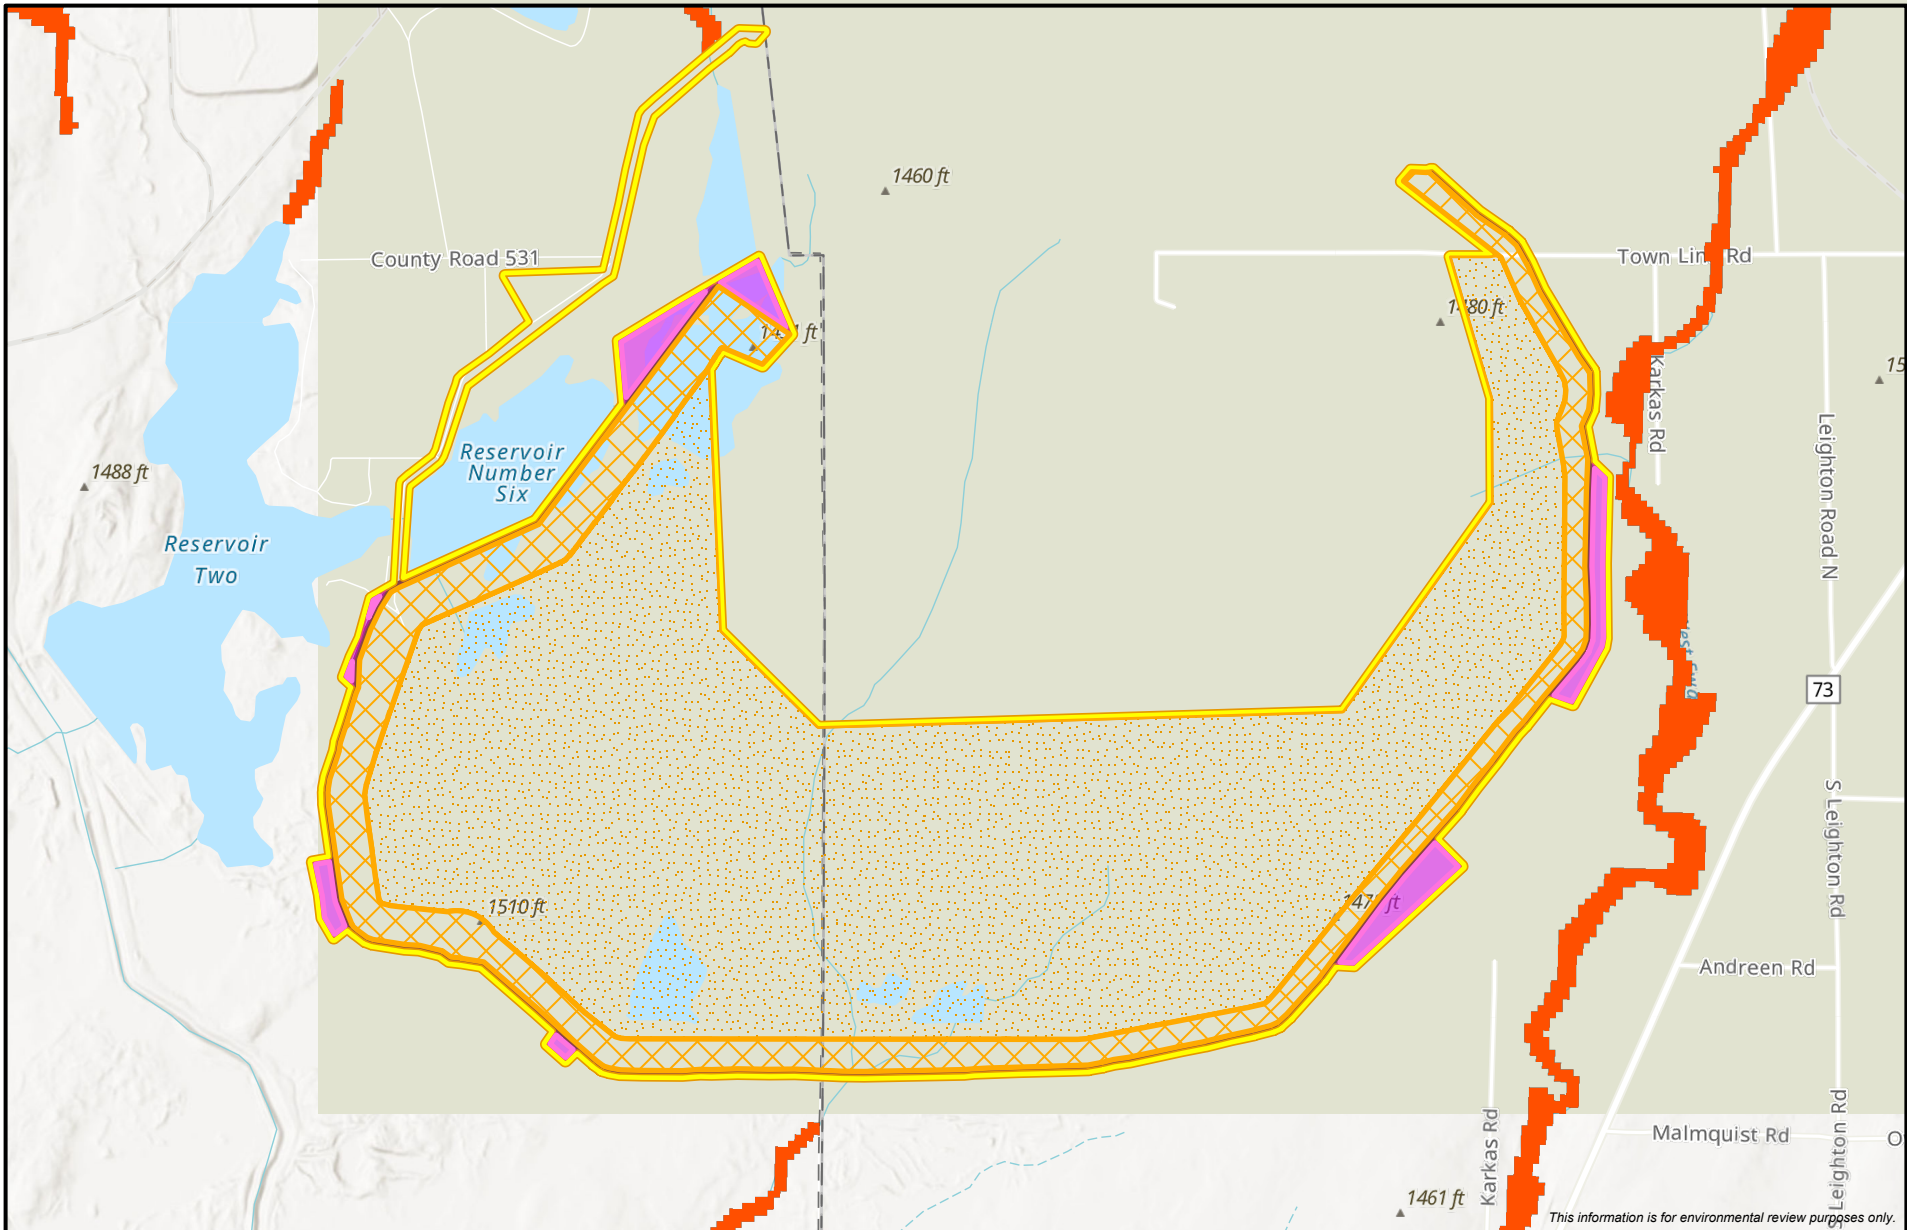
1460 ft

County Road 531

Town Lin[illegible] Rd

1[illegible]80 ft

14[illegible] ft

15

Karkas Rd

Reservoir Number Six

1488 ft

Leighton Road N

Reservoir Two

73

S Leighton Rd

1510 ft

147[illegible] ft

Andreen Rd

Malmquist Rd

O

Karkas Rd

Leighton Rd

1461 ft

This information is for environmental review purposes only.